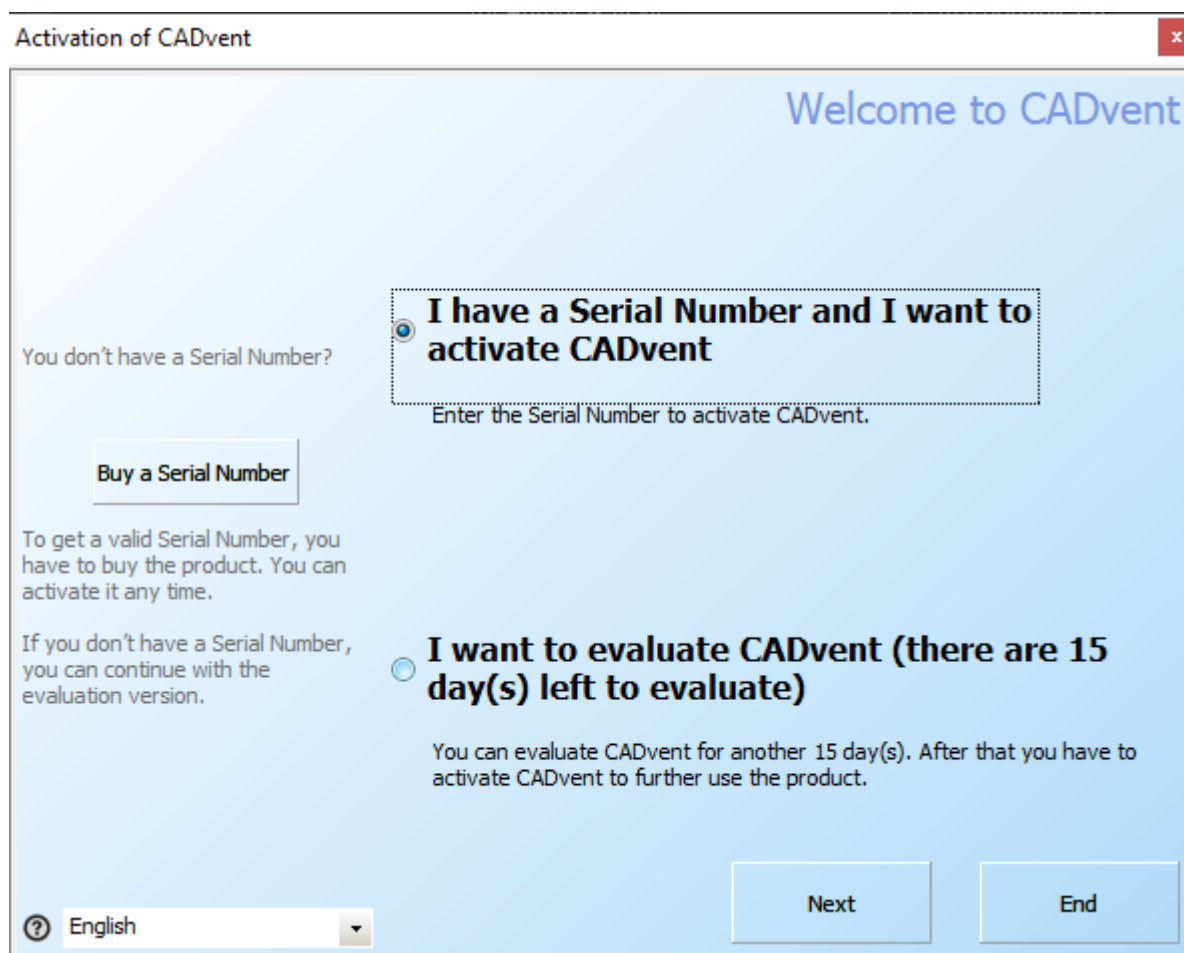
Activation of CADvent

×

Welcome to CADvent

You don't have a Serial Number?

Buy a Serial Number

To get a valid Serial Number, you have to buy the product. You can activate it any time.

If you don't have a Serial Number, you can continue with the evaluation version.

I have a Serial Number and I want to activate CADvent

Enter the Serial Number to activate CADvent.

I want to evaluate CADvent (there are 15 day(s) left to evaluate)

You can evaluate CADvent for another 15 day(s). After that you have to activate CADvent to further use the product.

English

Next

End